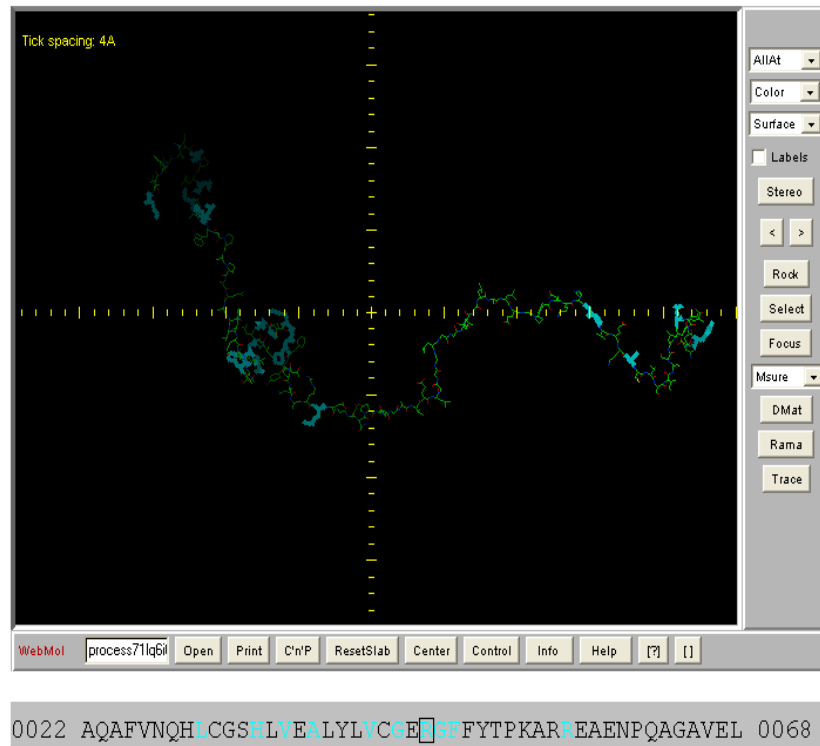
Tick spacing: 4A

AllAt
Color
Surface
Labels
Stereo
<
>
Rock
Select
Focus
Msure
DMat
Rama
Trace

WebMol
process71lq6i
Open
Print
C'n'P
ResetSlab
Center
Control
Info
Help
[?]
[]

0022 AQAFVNQHLCGSHLVEALYLVCGERGFFYTPKARREAENPQAGAVEL 0068